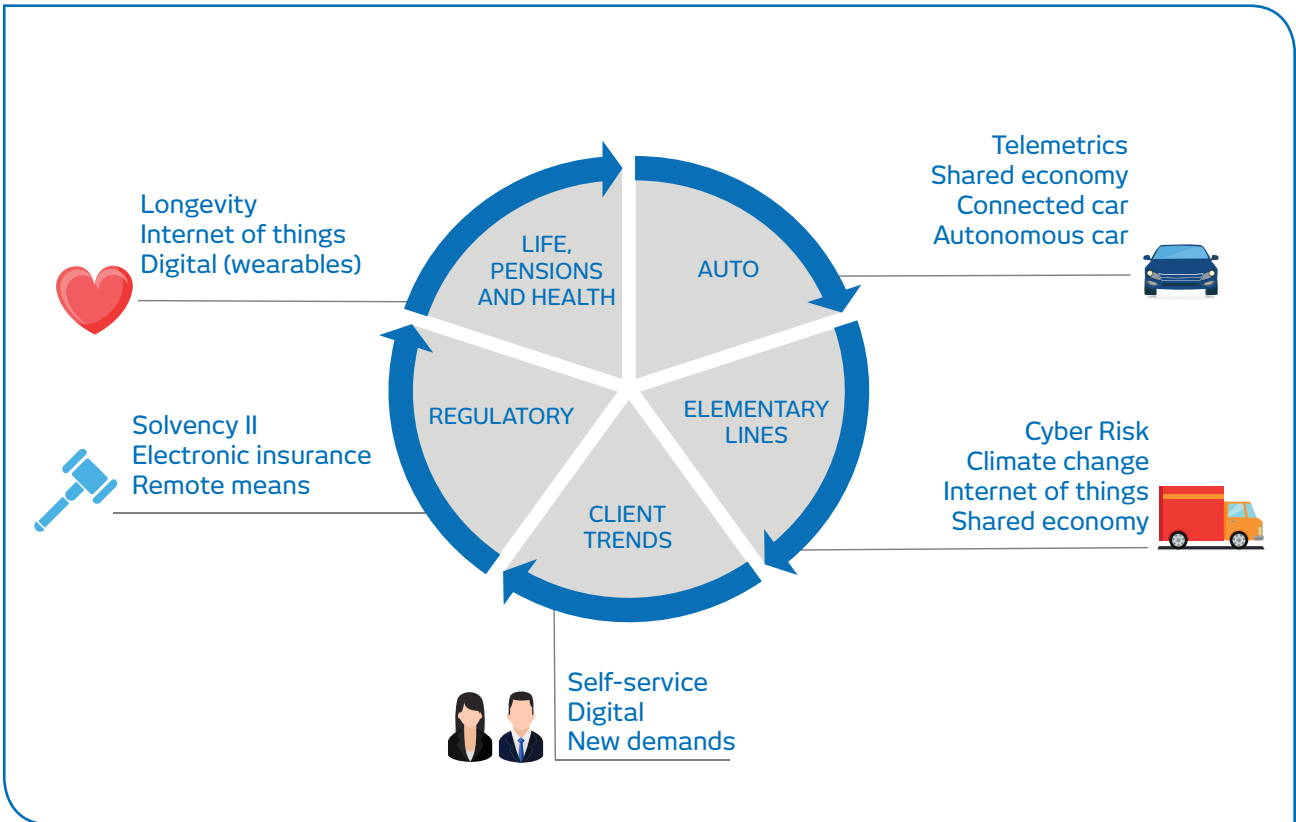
Telemetrics
Shared economy
Connected car
Autonomous car

Longevity
Internet of things
Digital (wearables)

LIFE, PENSIONS AND HEALTH

AUTO

REGULATORY

ELEMENTARY LINES

CLIENT TRENDS

Solvency II
Electronic insurance
Remote means

Cyber Risk
Climate change
Internet of things
Shared economy

Self-service
Digital
New demands